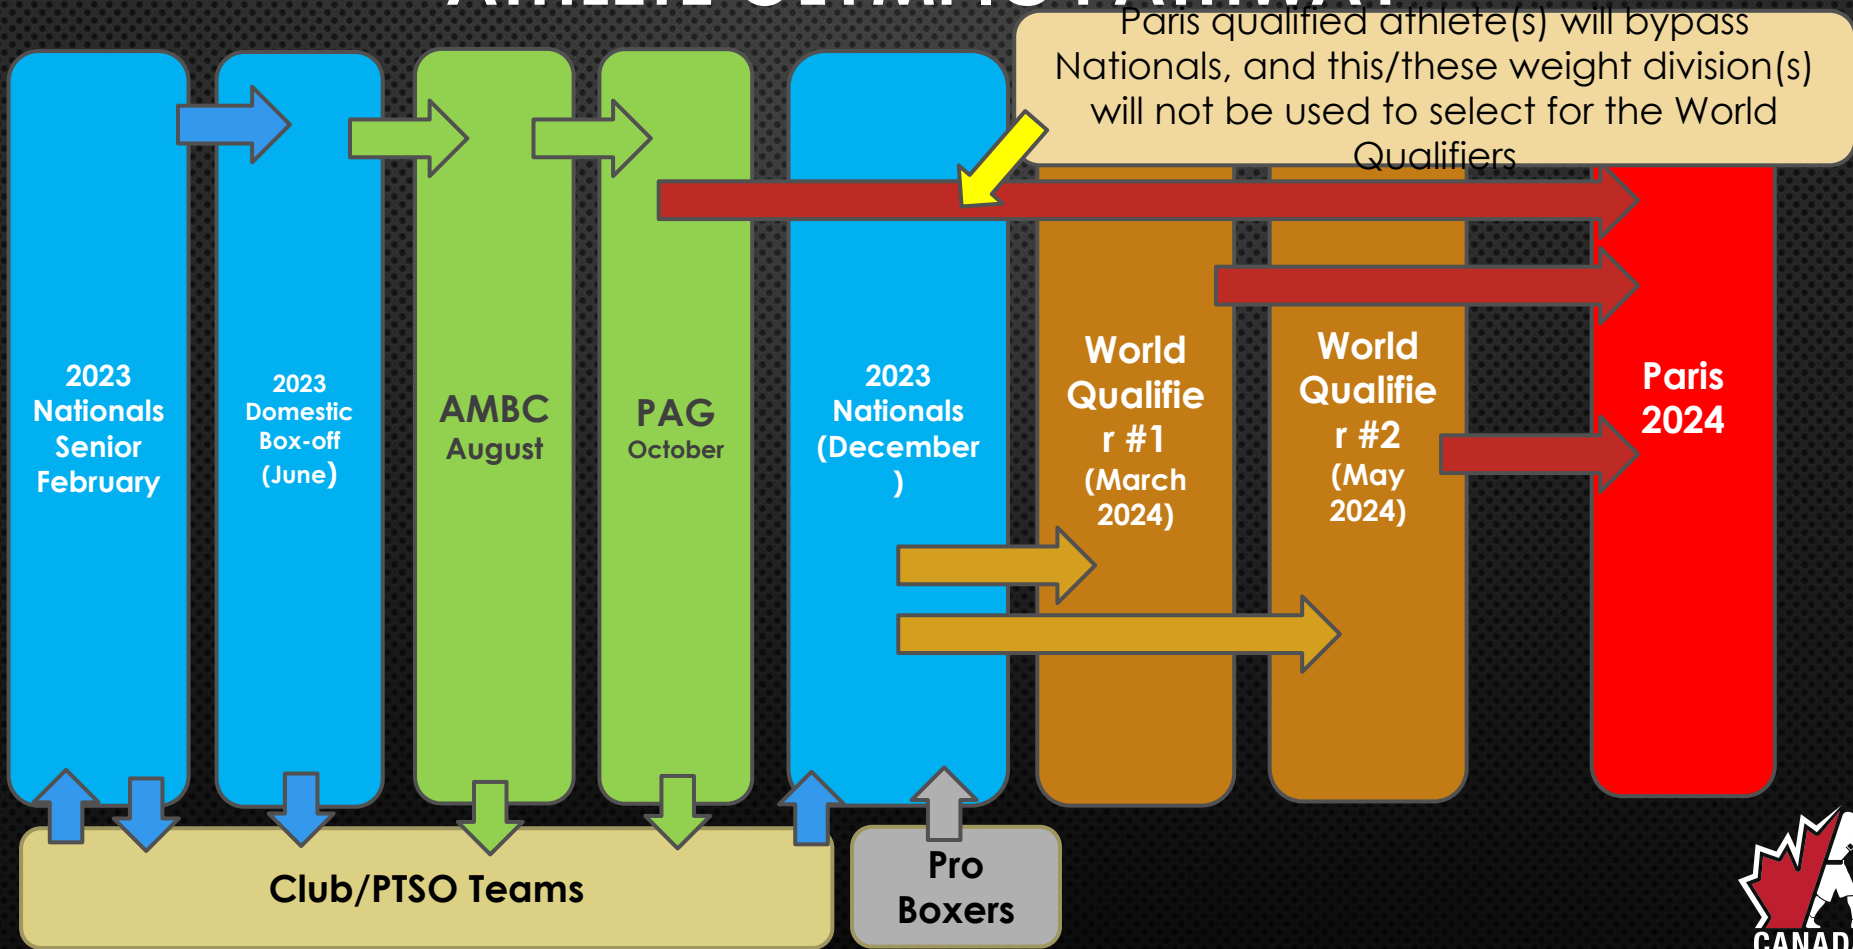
ATHLETE OLYMPIC PATHWAY

Paris qualified athlete(s) will bypass Nationals, and this/these weight division(s) will not be used to select for the World Qualifiers

2023 Nationals Senior February

2023 Domestic Box-off (June)

AMBC August

PAG October

2023 Nationals (December )

World Qualifier #1 (March 2024)

World Qualifier #2 (May 2024)

Paris 2024

Club/PTSO Teams

Pro Boxers

CANAD